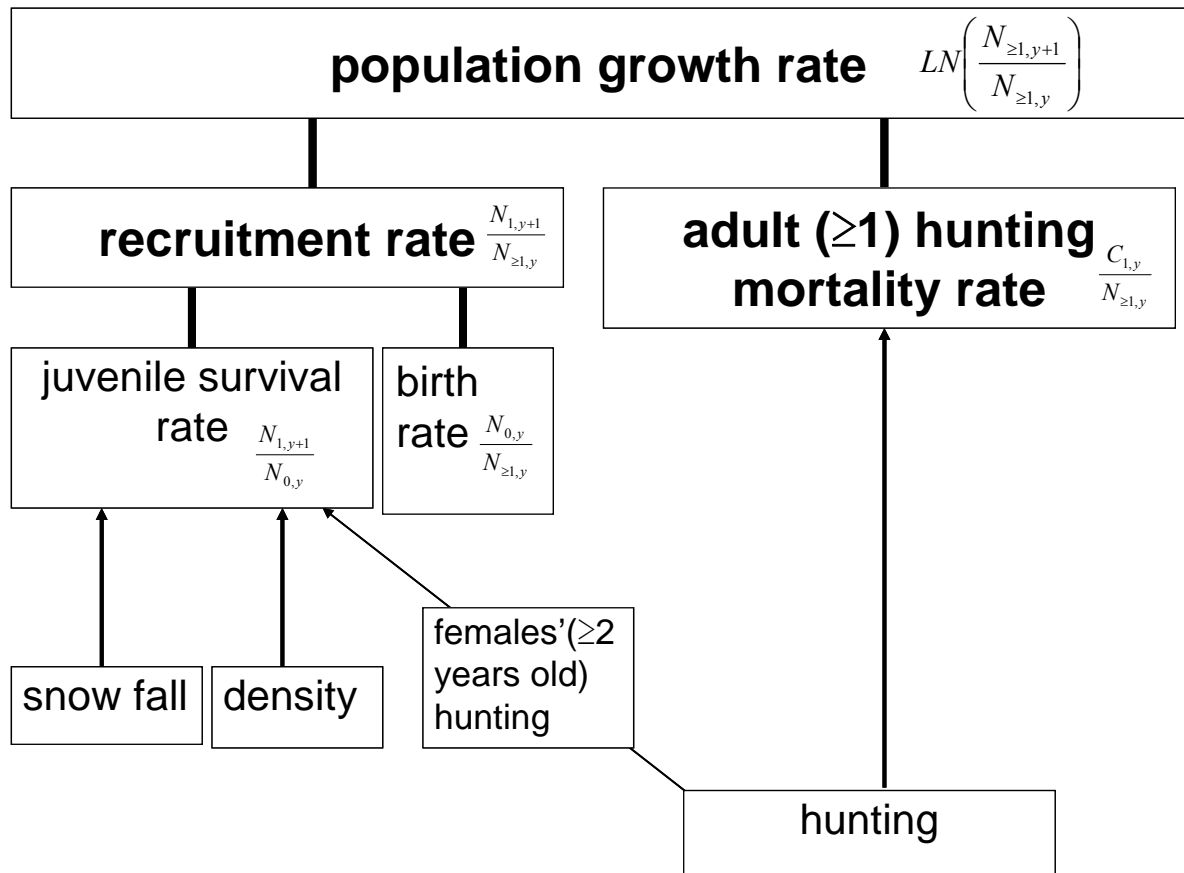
population growth rate $LN\left(\frac{N_{\geq 1,y+1}}{N_{\geq 1,y}}\right)$

recruitment rate $\frac{N_{1,y+1}}{N_{\geq 1,y}}$

adult (≥1) hunting mortality rate $\frac{C_{1,y}}{N_{\geq 1,y}}$

juvenile survival rate $\frac{N_{1,y+1}}{N_{0,y}}$

birth rate $\frac{N_{0,y}}{N_{\geq 1,y}}$

snow fall

density

females'(≥2 years old) hunting

hunting